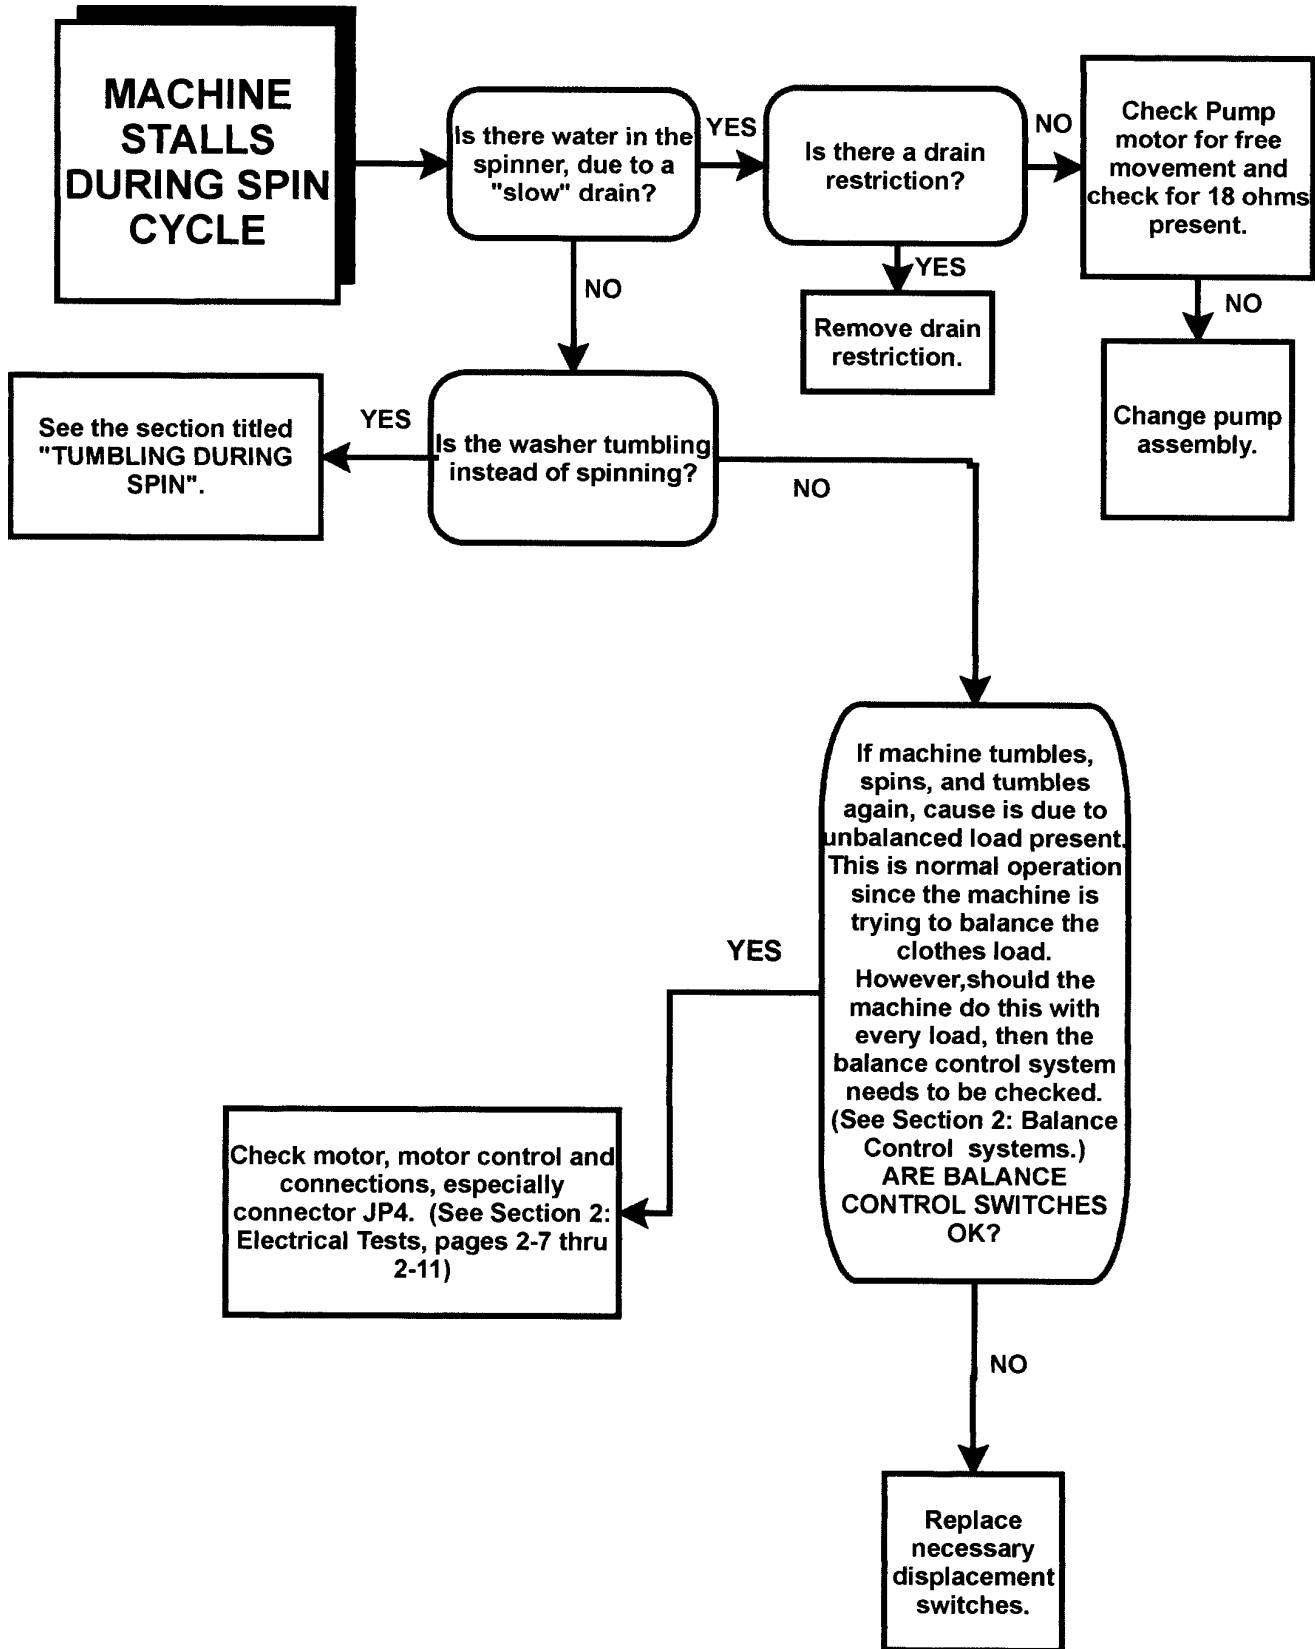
MACHINE STALLS DURING SPIN CYCLE

Is there water in the spinner, due to a "slow" drain?

YES

Is there a drain restriction?

NO

Check Pump motor for free movement and check for 18 ohms present.

YES

Remove drain restriction.

NO

Change pump assembly.

NO

YES

See the section titled "TUMBLING DURING SPIN".

Is the washer tumbling instead of spinning?

NO

If machine tumbles, spins, and tumbles again, cause is due to unbalanced load present. This is normal operation since the machine is trying to balance the clothes load. However,should the machine do this with every load, then the balance control system needs to be checked. (See Section 2: Balance Control systems.) ARE BALANCE CONTROL SWITCHES OK?

YES

Check motor, motor control and connections, especially connector JP4. (See Section 2: Electrical Tests, pages 2-7 thru 2-11)

NO

Replace necessary displacement switches.